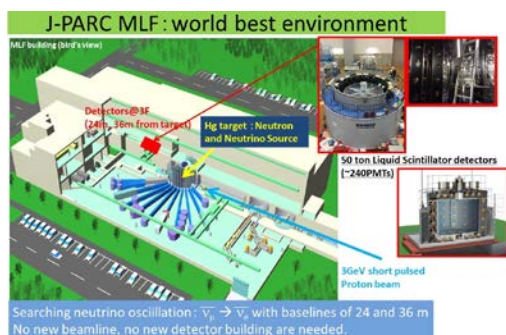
J-PARC MLF : world best environment

MLF building (bird's view)

Detectors@3F
(24m, 36m from target)

Hg target : Neutron and Neutrino Source

50 ton Liquid Scintillator detectors
(~240PMTs)

3GeV short pulsed Proton beam

Searching neutrino oscillation : $\overline{\nu_\mu} \rightarrow \overline{\nu_e}$ with baselines of 24 and 36 m
No new beamline, no new detector building are needed.